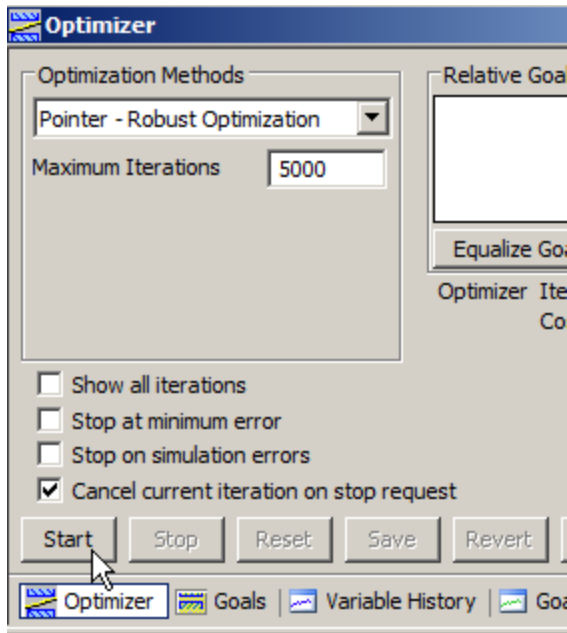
Optimizer

Optimization Methods

Pointer - Robust Optimization

Maximum Iterations 5000

Relative Goa

Equalize Go

Optimizer Ite
Co

Show all iterations

Stop at minimum error

Stop on simulation errors

Cancel current iteration on stop request

Start | Stop | Reset | Save | Revert

Optimizer | Goals | Variable History | Go